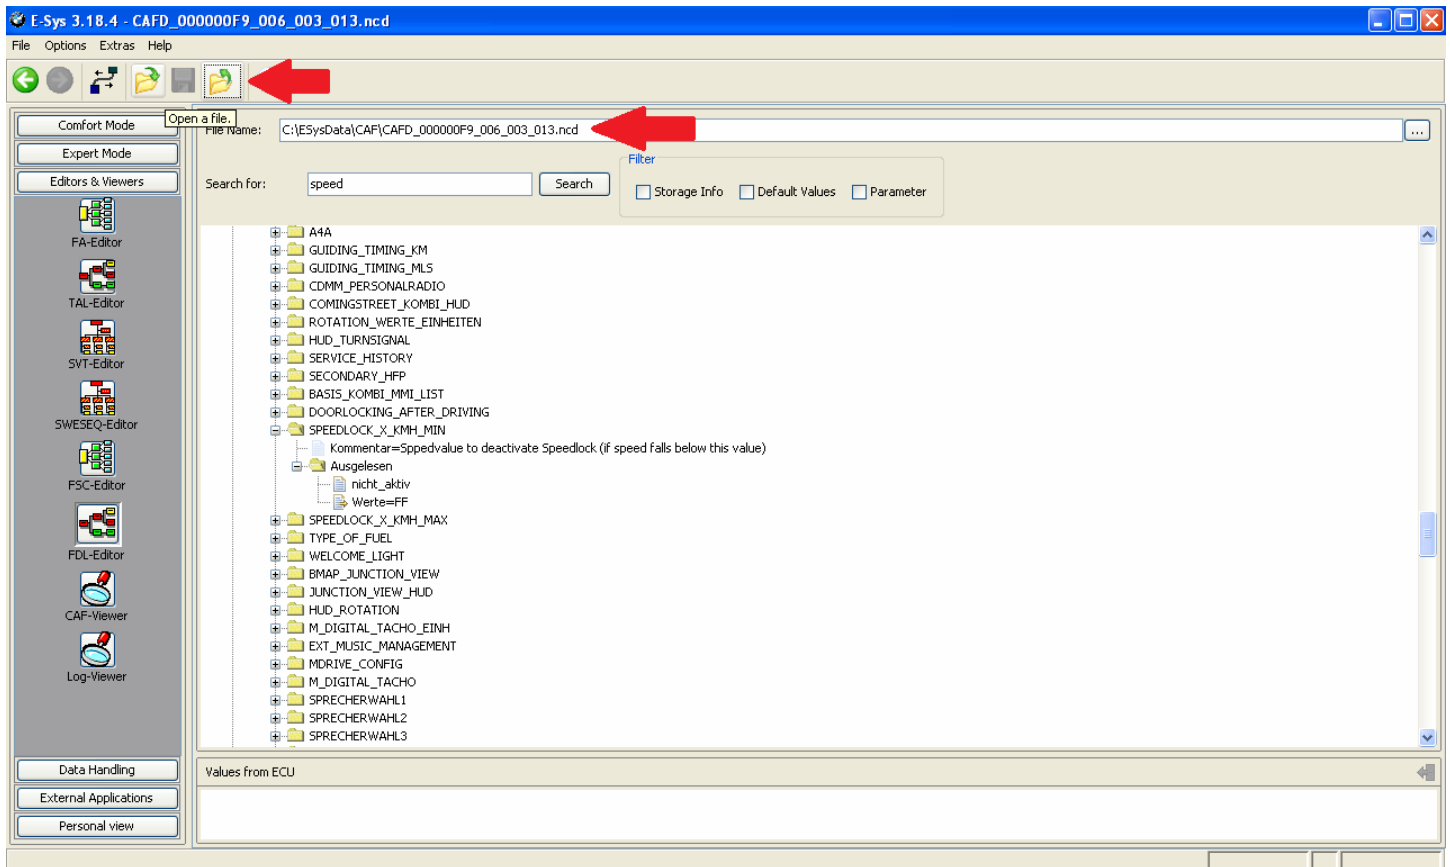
E-Sys 3.18.4 - CAFD_000000F9_006_003_013.ncd

File Options Extras Help

Open a file.

Comfort Mode
Expert Mode
Editors & Viewers
FA-Editor
TAL-Editor
SVT-Editor
SWESEQ-Editor
FSC-Editor
FDL-Editor
CAF-Viewer
Log-Viewer
Data Handling
External Applications
Personal view

File Name: C:\ESysData\CAF\CAFD_000000F9_006_003_013.ncd ...

Search for: speed Search

Filter
Storage Info Default Values Parameter

A4A
GUIDING_TIMING_KM
GUIDING_TIMING_MLS
CDMM_PERSONALRADIO
COMINGSTREET_KOMBI_HUD
ROTATION_WERTE_EINHEITEN
HUD_TURNSIGNAL
SERVICE_HISTORY
SECONDARY_HFP
BASIS_KOMBI_MMI_LIST
DOORLOCKING_AFTER_DRIVING
SPEEDLOCK_X_KMH_MIN
Kommentar=Sppedvalue to deactivate Speedlock (if speed falls below this value)
Ausgelesen
nicht_aktiv
Werte=FF
SPEEDLOCK_X_KMH_MAX
TYPE_OF_FUEL
WELCOME_LIGHT
BMAP_JUNCTION_VIEW
JUNCTION_VIEW_HUD
HUD_ROTATION
M_DIGITAL_TACHO_EINH
EXT_MUSIC_MANAGEMENT
MDRIVE_CONFIG
M_DIGITAL_TACHO
SPRECHERWAHL1
SPRECHERWAHL2
SPRECHERWAHL3

Values from ECU